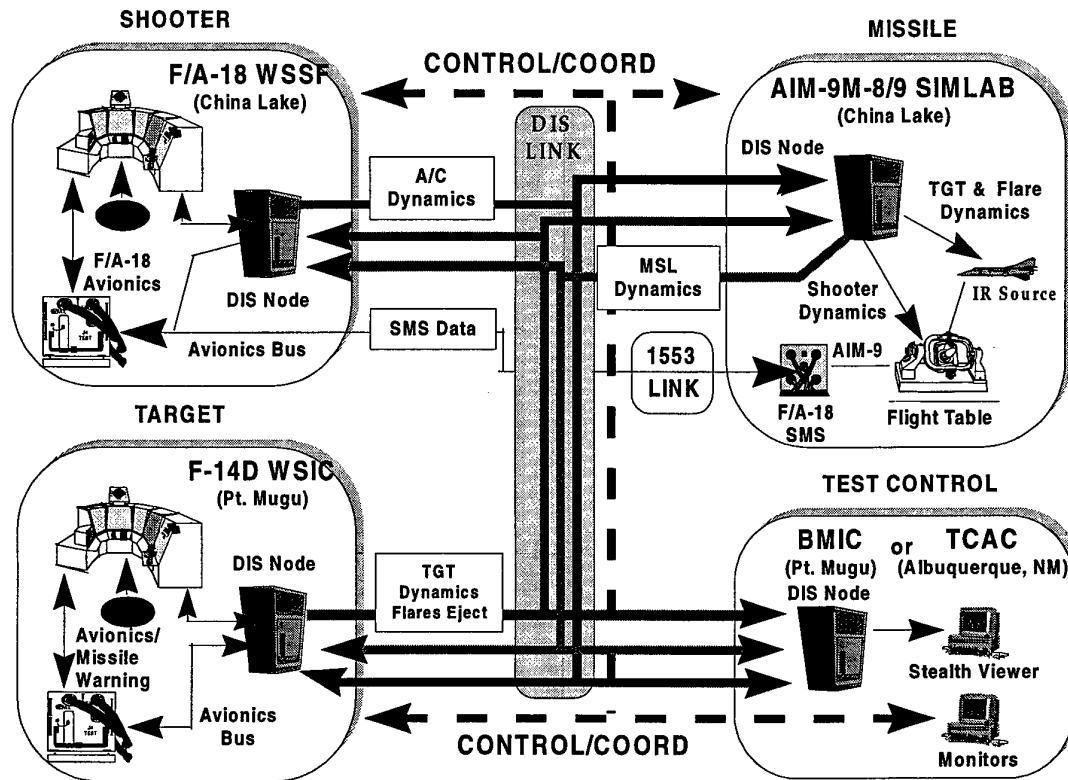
SHOOTER

F/A-18 WSSF
(China Lake)

F/A-18 Avionics

DIS Node

Avionics Bus

CONTROL/COORD

DIS LINK

A/C Dynamics

MSL Dynamics

SMS Data

1553 LINK

MISSILE

AIM-9M-8/9 SIMLAB
(China Lake)

DIS Node

TGT & Flare Dynamics

IR Source

Shooter Dynamics

AIM-9

F/A-18 SMS

Flight Table

TARGET

F-14D WSIC
(Pt. Mugu)

DIS Node

Avionics/ Missile Warning

Avionics Bus

TGT Dynamics Flares Eject

TEST CONTROL

BMIC
(Pt. Mugu)
DIS Node

or

TCAC
(Albuquerque, NM)

Stealth Viewer

Monitors

CONTROL/COORD